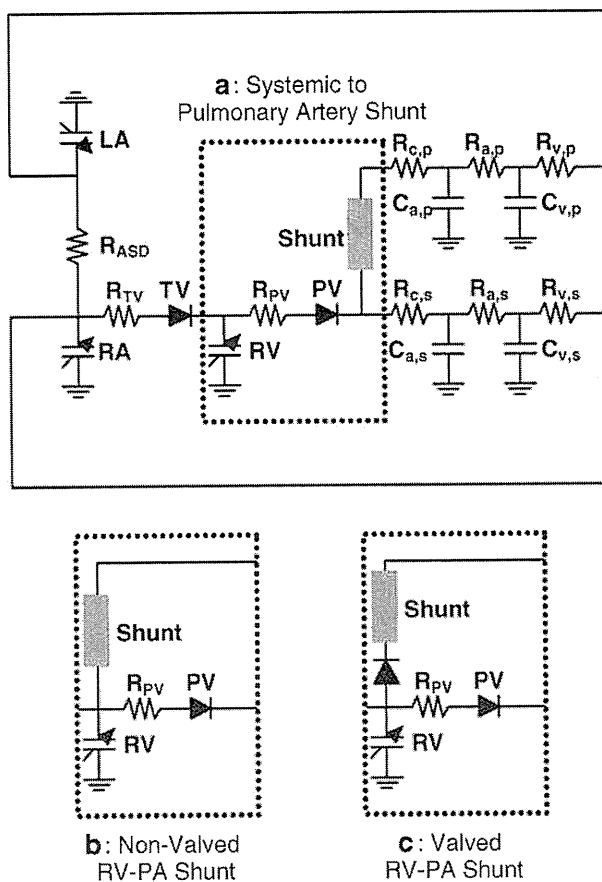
**a**: Systemic to Pulmonary Artery Shunt

LA

$R_{ASD}$

$R_{TV}$ TV

RA

$R_{PV}$ PV

RV

Shunt

$R_{c,p}$ $R_{a,p}$ $R_{v,p}$

$C_{a,p}$ $C_{v,p}$

$R_{c,s}$ $R_{a,s}$ $R_{v,s}$

$C_{a,s}$ $C_{v,s}$

Shunt

$R_{PV}$ PV

RV

**b**: Non-Valved RV-PA Shunt

Shunt

$R_{PV}$ PV

RV

**c**: Valved RV-PA Shunt